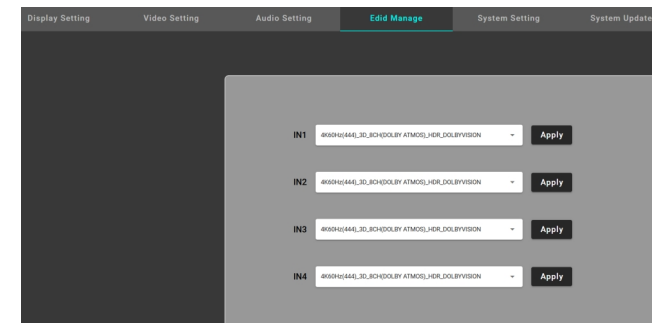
Display Setting Video Setting Audio Setting Edid Manage System Setting System Update

IN1 4K60Hz(444)_3D_8CH(DOLBY ATMOS)_HDR_DOLBYVISION Apply

IN2 4K60Hz(444)_3D_8CH(DOLBY ATMOS)_HDR_DOLBYVISION Apply

IN3 4K60Hz(444)_3D_8CH(DOLBY ATMOS)_HDR_DOLBYVISION Apply

IN4 4K60Hz(444)_3D_8CH(DOLBY ATMOS)_HDR_DOLBYVISION Apply